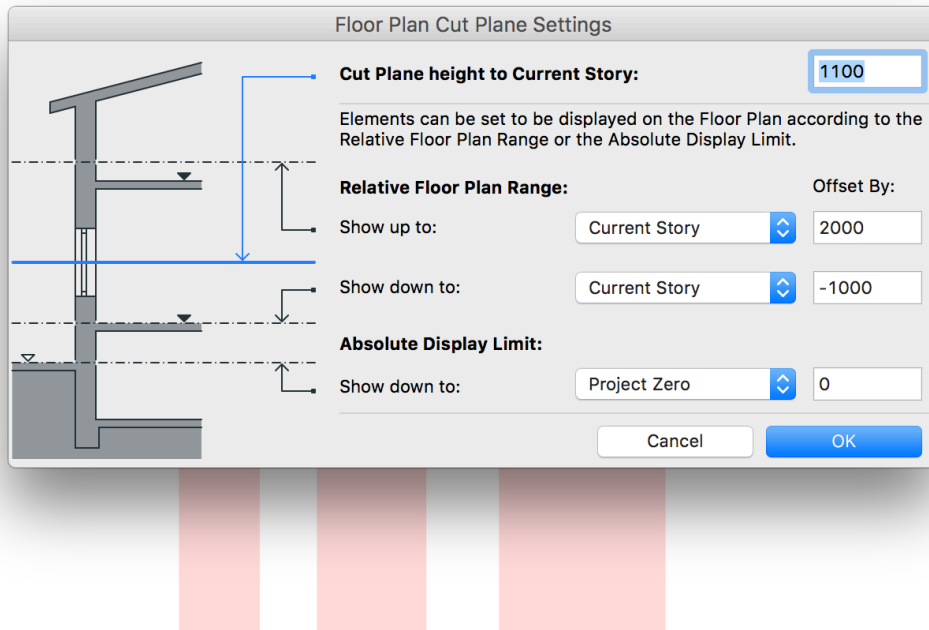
Floor Plan Cut Plane Settings

Cut Plane height to Current Story:

1100

Elements can be set to be displayed on the Floor Plan according to the Relative Floor Plan Range or the Absolute Display Limit.

Relative Floor Plan Range:

Offset By:

Show up to:

Current Story

2000

Show down to:

Current Story

-1000

Absolute Display Limit:

Show down to:

Project Zero

0

Cancel

OK